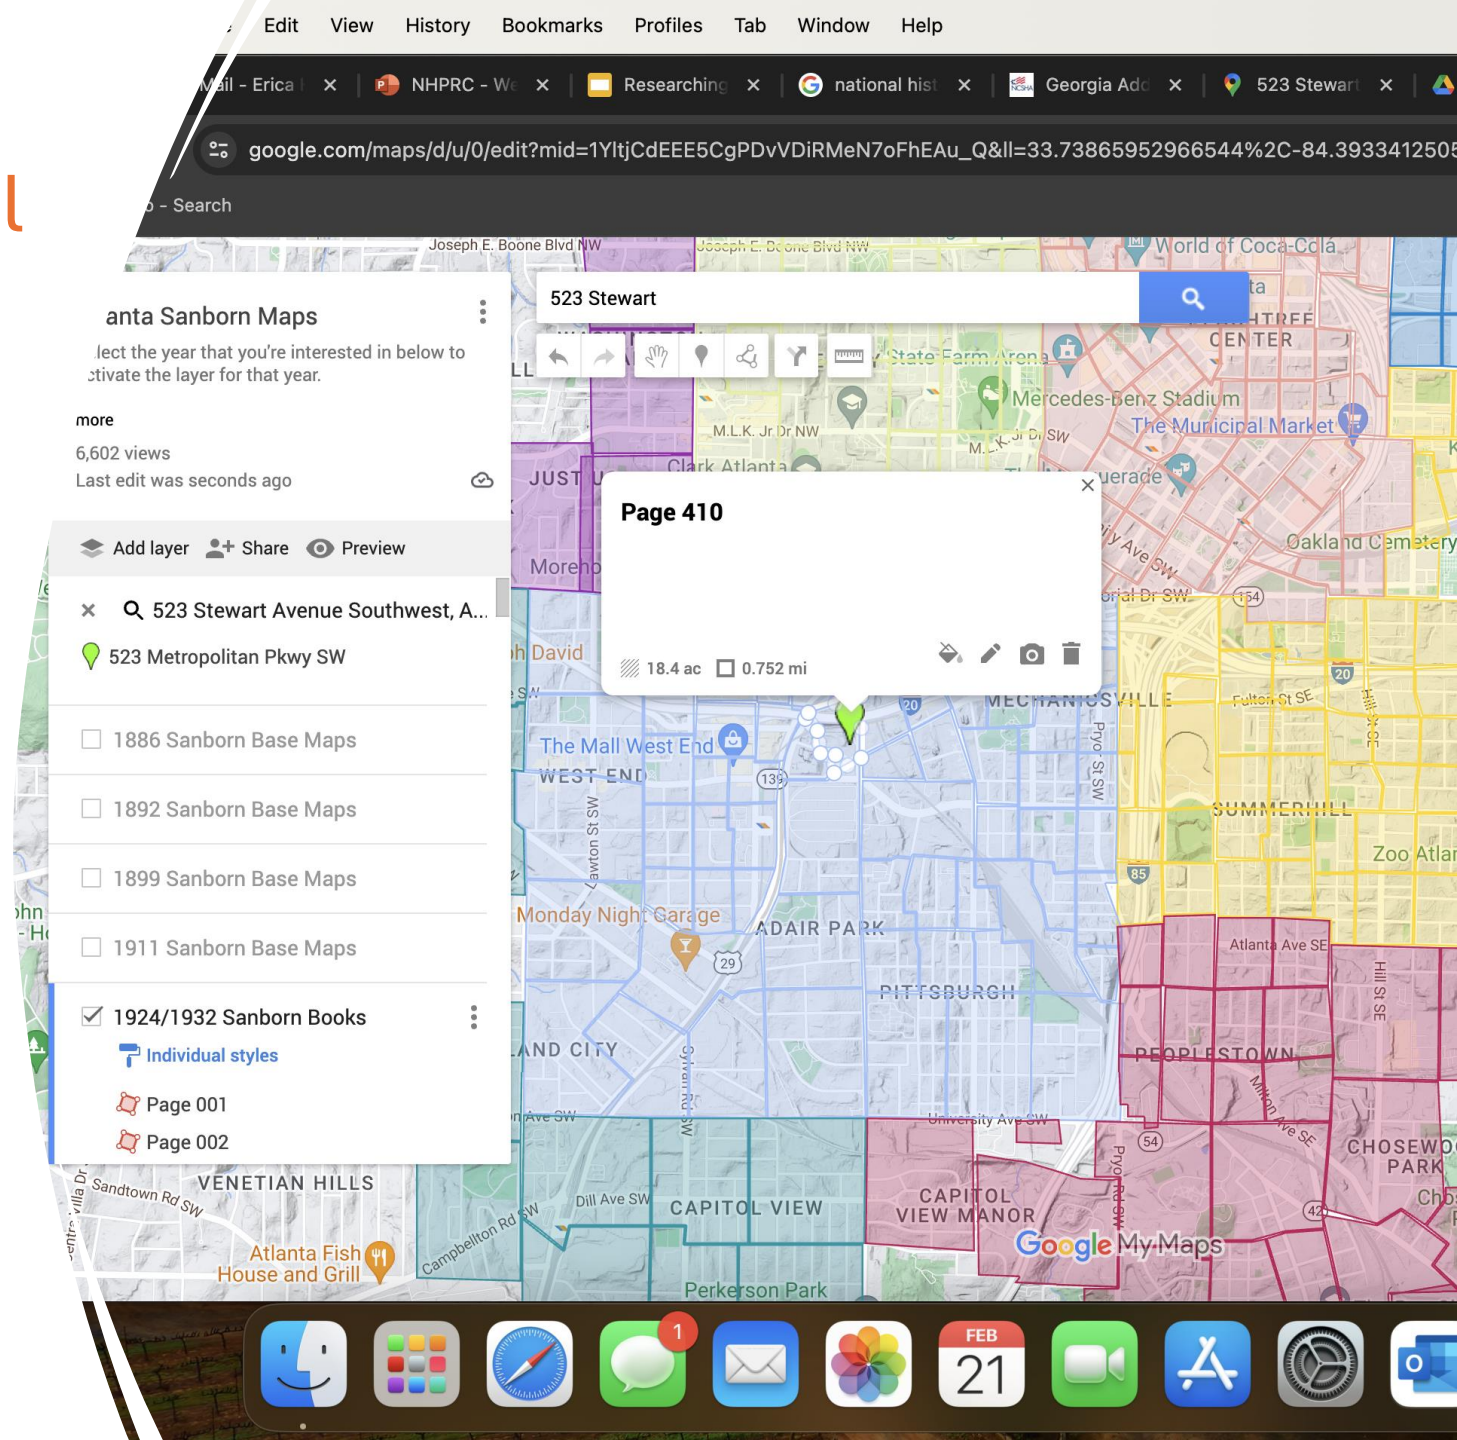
Edit View History Bookmarks Profiles Tab Window Help

ail - Erica ✕ NHPRC - We ✕ Researching ✕ national hist ✕ Georgia Add ✕ 523 Stewart ✕

google.com/maps/d/u/0/edit?mid=1YltjCdEEE5CgPDvVDiRMeN7oFhEAu_Q&ll=33.73865952966544%2C-84.393341250

- Search

anta Sanborn Maps

lect the year that you're interested in below to ctivate the layer for that year.

more

6,602 views

Last edit was seconds ago

Add layer Share Preview

523 Stewart Avenue Southwest, A...

523 Metropolitan Pkwy SW

1886 Sanborn Base Maps

1892 Sanborn Base Maps

1899 Sanborn Base Maps

1911 Sanborn Base Maps

1924/1932 Sanborn Books

Individual styles

Page 001

Page 002

523 Stewart

Page 410

18.4 ac 0.752 mi

Joseph E. Boone Blvd NW
Joseph E. Boone Blvd NW
World of Coca-Cola
CENTER
State Farm Arena
Mercedes-Benz Stadium
The Municipal Market
M.L.K. Jr Dr NW
M.L.K. Jr Dr SW
Clark Atlanta
JUST U
Oakland Cemetery
Moreh
h David
MECHANICSVILLE
Fulton St SE
The Mall West End
WEST END
Lawton St SW
Pryor St SW
SUMMERHILL
Zoo Atlan
Monday Night Garage
ADAIR PARK
PITTSBURGH
Atlanta Ave SE
Hill St SE
AND CITY
PEOPLESTOWN
University Ave SW
Milton Ave SE
CHOSEWO PARK
VENETIAN HILLS
Sandtown Rd SW
Dill Ave SW
CAPITOL VIEW
CAPITOL VIEW MANOR
Campbellton Rd SW
Atlanta Fish House and Grill
Perkerson Park
Google My Maps

FEB 21